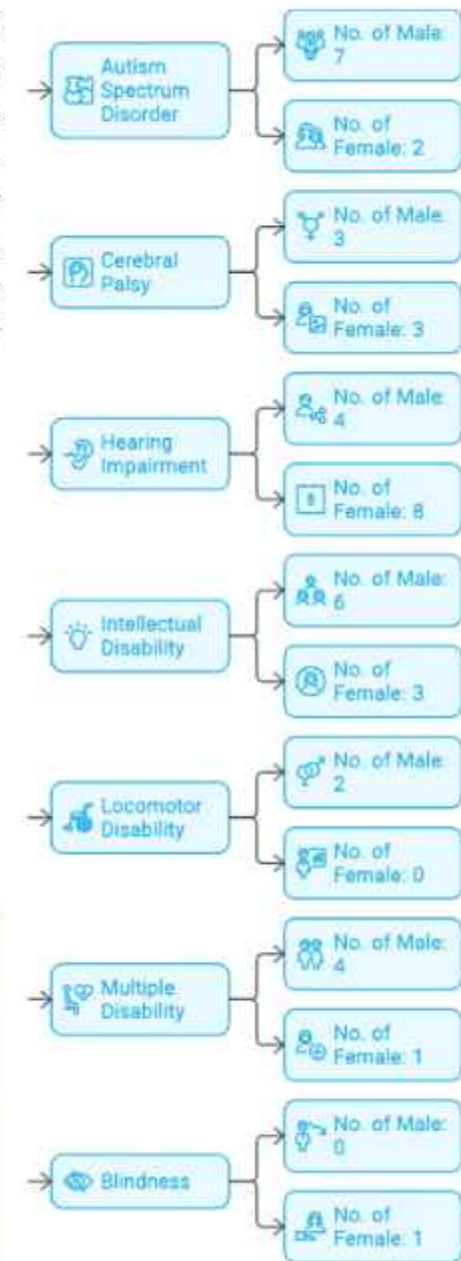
Autism Spectrum Disorder

No. of Male: 7

No. of Female: 2

Cerebral Palsy

No. of Male: 3

No. of Female: 3

Hearing Impairment

No. of Male: 4

No. of Female: 8

Intellectual Disability

No. of Male: 6

No. of Female: 3

Locomotor Disability

No. of Male: 2

No. of Female: 0

Multiple Disability

No. of Male: 4

No. of Female: 1

Blindness

No. of Male: 0

No. of Female: 1